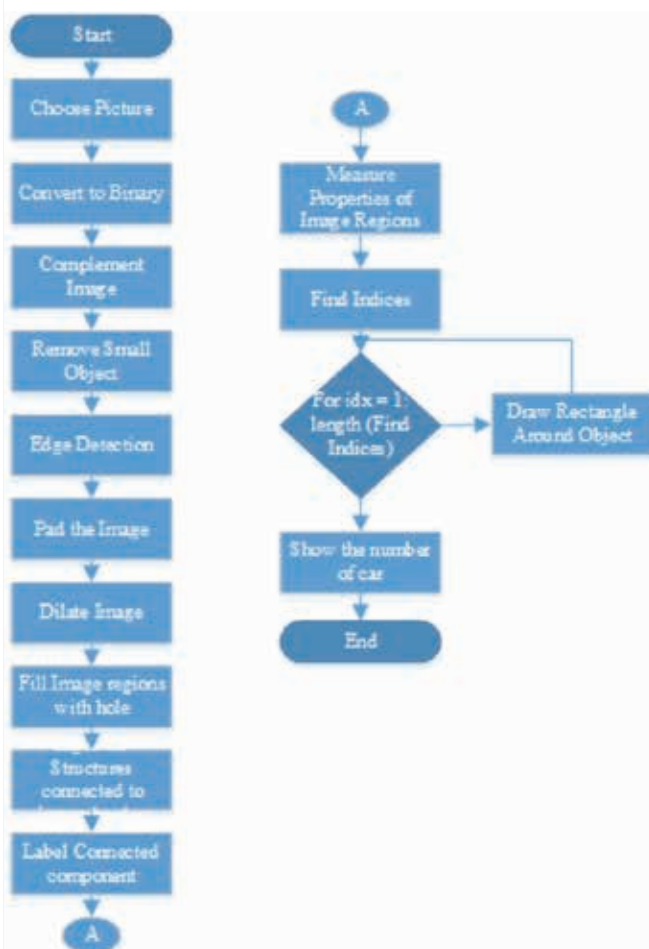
Start

Choose Picture

Convert to Binary

Complement Image

Remove Small Object

Edge Detection

Pad the Image

Dilate Image

Fill Image regions with hole

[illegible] Structures connected to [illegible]

Label Connected component

A

A

Measure Properties of Image Regions

Find Indices

For idx = 1: length (Find Indices)

Draw Rectangle Around Object

Show the number of car

End